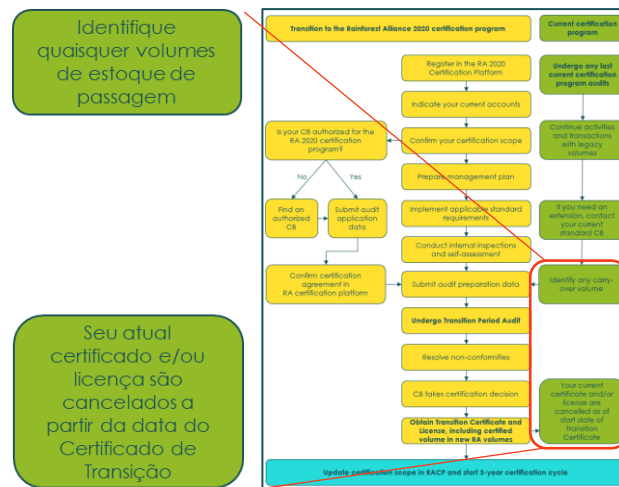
Identifique quaisquer volumes de estoque de passagem

Seu atual certificado e/ou licença são cancelados a partir da data do Certificado de Transição

Transition to the Rainforest Alliance 2020 certification program

Current certification program

Register in the RA 2020 Certification Platform

Undergo any last current certification program audits

Indicate your current accounts

Is your CB authorized for the RA 2020 certification program?

Confirm your certification scope

Continue activities and transactions with legacy volumes

No

Yes

Prepare management plan

Find an authorized CB

Submit audit application data

Implement applicable standard requirements

If you need an extension, contact your current standard CB

Conduct internal inspections and self-assessment

Confirm certification agreement in RA certification platform

Submit audit preparation data

Identify any carry-over volume

Undergo Transition Period Audit

Resolve non-conformities

CB takes certification decision

Your current certificate and/or license are cancelled as of start date of Transition Certificate

Obtain Transition Certificate and License, including certified volume in new RA volumes

Update certification scope in RACP and start 3-year certification cycle